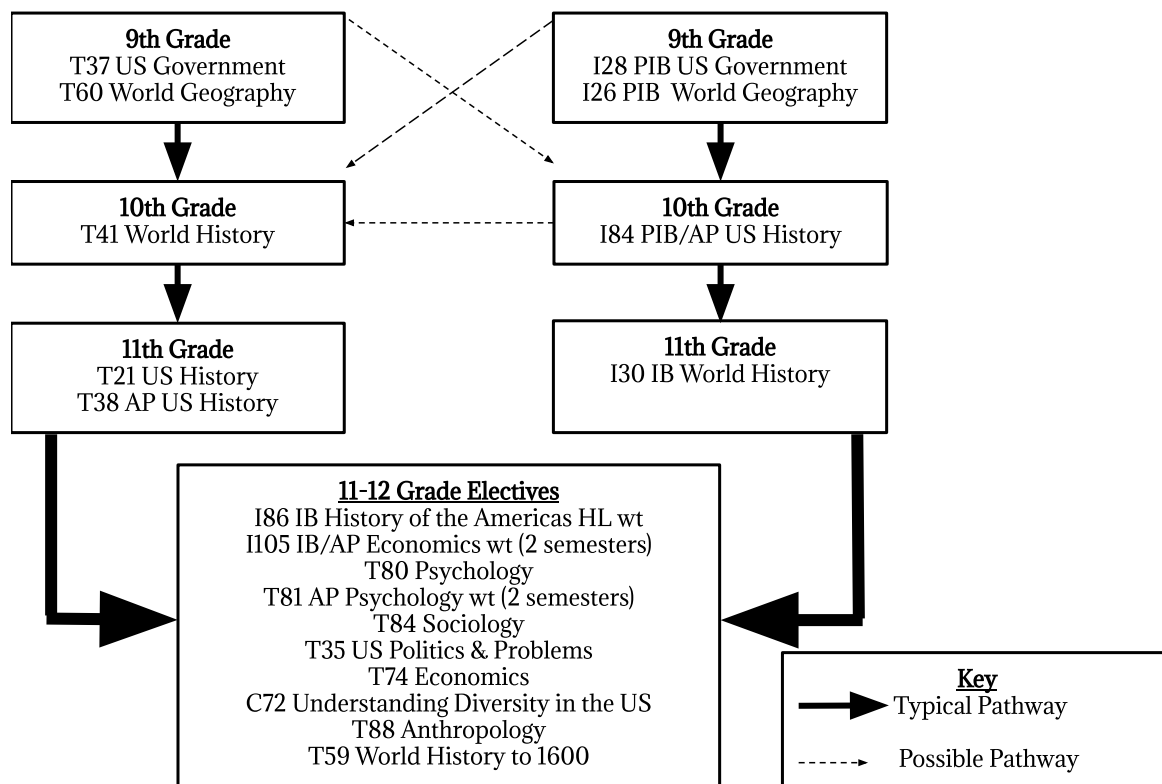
9th Grade
T37 US Government
T60 World Geography

9th Grade
I28 PIB US Government
I26 PIB World Geography

10th Grade
T41 World History

10th Grade
I84 PIB/AP US History

11th Grade
T21 US History
T38 AP US History

11th Grade
I30 IB World History

11-12 Grade Electives
I86 IB History of the Americas HL wt
I105 IB/AP Economics wt (2 semesters)
T80 Psychology
T81 AP Psychology wt (2 semesters)
T84 Sociology
T35 US Politics & Problems
T74 Economics
C72 Understanding Diversity in the US
T88 Anthropology
T59 World History to 1600

Key
Typical Pathway
Possible Pathway